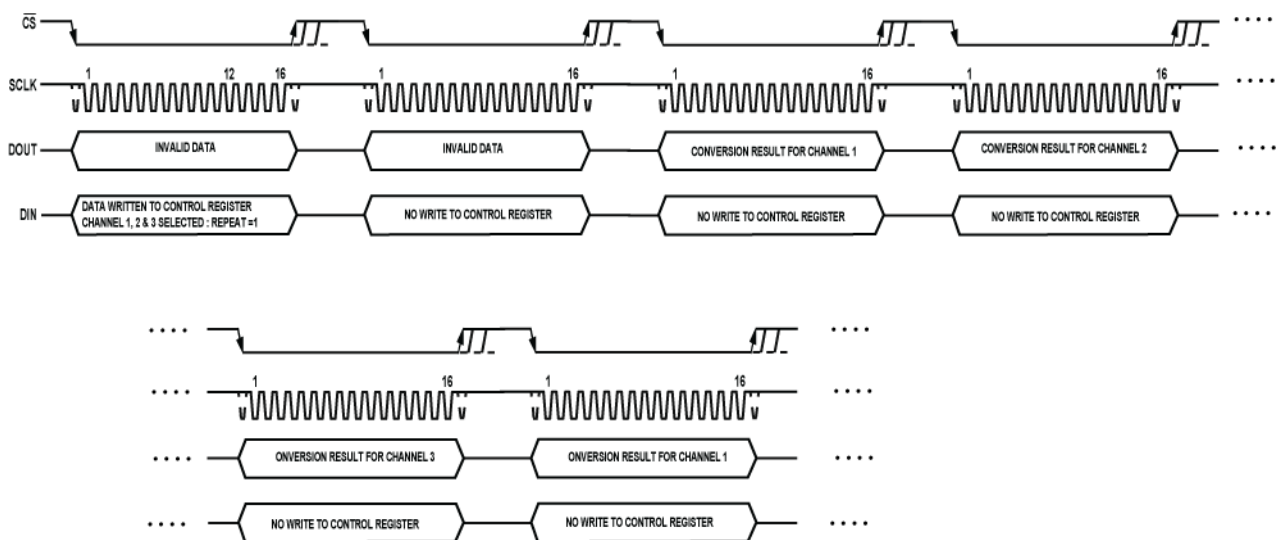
$\overline{CS}$

SCLK

1 12 16

1 16

1 16

1 16

DOUT

INVALID DATA

INVALID DATA

CONVERSION RESULT FOR CHANNEL 1

CONVERSION RESULT FOR CHANNEL 2

DIN

DATA WRITTEN TO CONTROL REGISTER CHANNEL 1, 2 & 3 SELECTED : REPEAT =1

NO WRITE TO CONTROL REGISTER

NO WRITE TO CONTROL REGISTER

NO WRITE TO CONTROL REGISTER

1 16

1 16

ONVERSION RESULT FOR CHANNEL 3

ONVERSION RESULT FOR CHANNEL 1

NO WRITE TO CONTROL REGISTER

NO WRITE TO CONTROL REGISTER